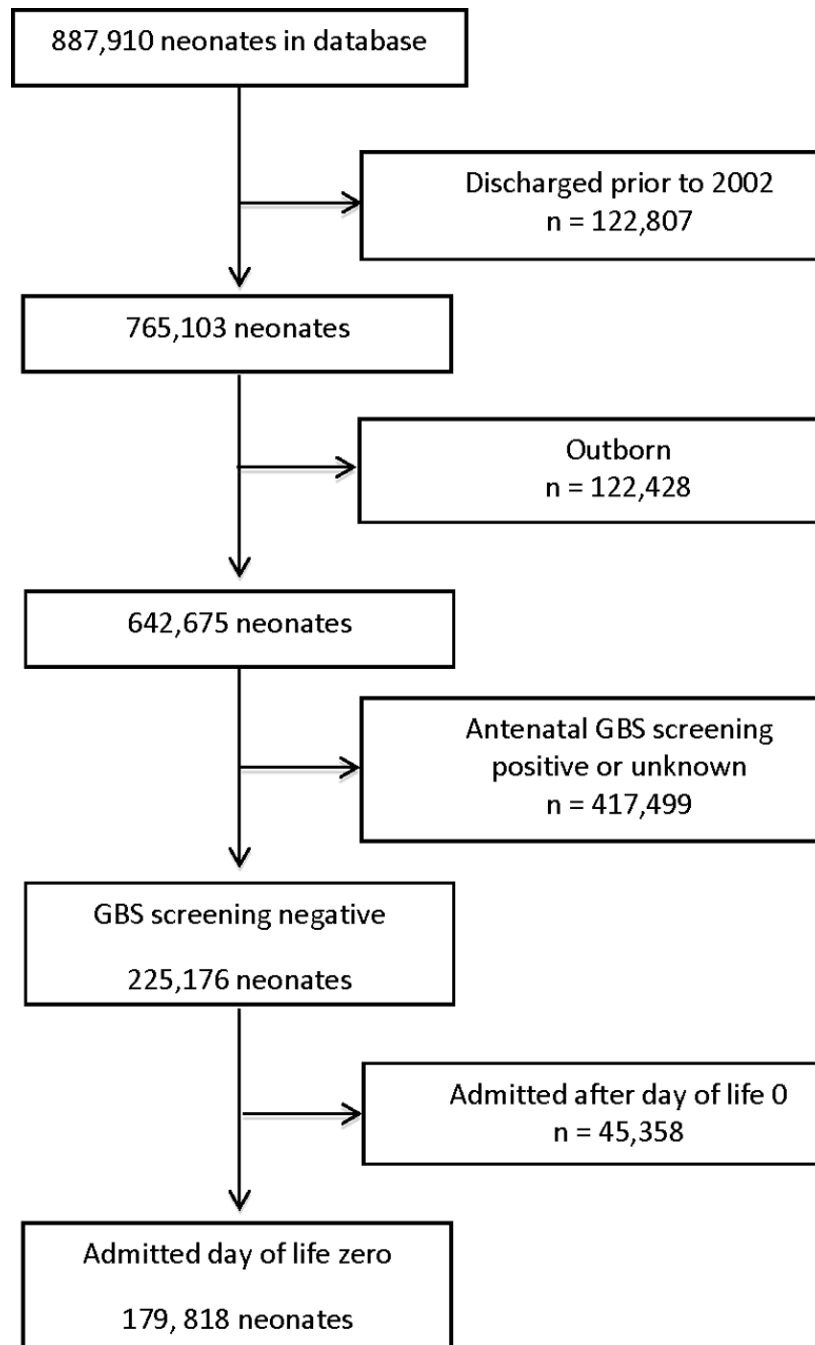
887,910 neonates in database

Discharged prior to 2002
n = 122,807

765,103 neonates

Outborn
n = 122,428

642,675 neonates

Antenatal GBS screening positive or unknown
n = 417,499

GBS screening negative

225,176 neonates

Admitted after day of life 0
n = 45,358

Admitted day of life zero

179, 818 neonates